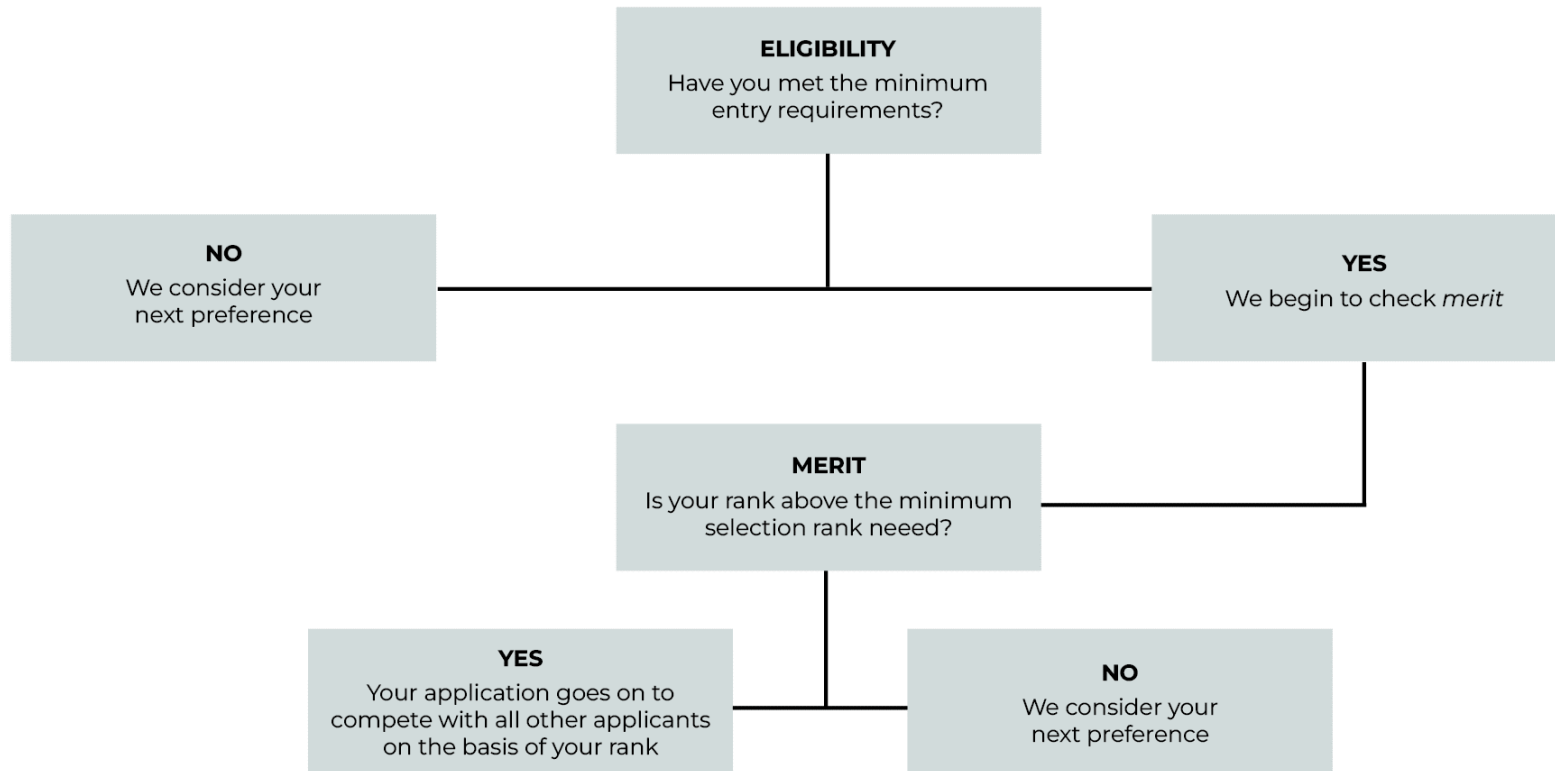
ELIGIBILITY
Have you met the minimum entry requirements?

NO
We consider your next preference

YES
We begin to check *merit*

MERIT
Is your rank above the minimum selection rank neeed?

YES
Your application goes on to compete with all other applicants on the basis of your rank

NO
We consider your next preference